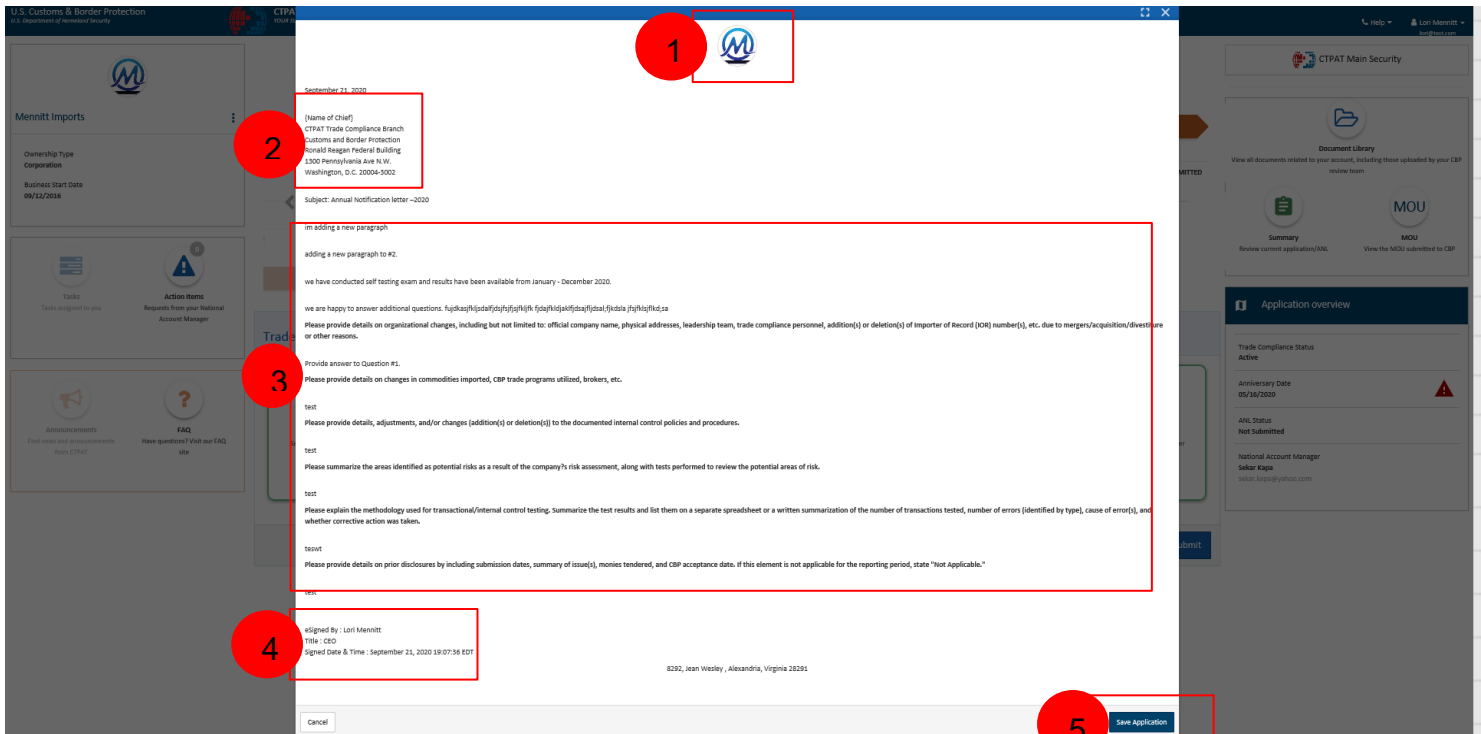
U.S. Customs & Border Protection
U.S. Department of Homeland Security

CTPA
YOUR T

Help
Lori Mennitt
lori@test.com

Mennitt Imports

Ownership Type
Corporation

Business Start Date
09/12/2016

Tasks
Tasks assigned to you

Action Items
Requests from your National Account Manager

Announcements
Find news and announcements from CTPAT

FAQ
Have questions? Visit our FAQ site

Trad

1

September 21, 2020

2

{Name of Chief}
CTPAT Trade Compliance Branch
Customs and Border Protection
Ronald Reagan Federal Building
1300 Pennsylvania Ave N.W.
Washington, D.C. 20004-3002

Subject: Annual Notification letter –2020

3

im adding a new paragraph

adding a new paragraph to #2.

we have conducted self testing exam and results have been available from January - December 2020.

we are happy to answer additional questions. fujdkasjfkljsdalfjdsjfsjfjsjfkljfk fjdajfkldjaklfjdsajfljdsal;fjkdsla jfsjfklsjfikd;sa

Please provide details on organizational changes, including but not limited to: official company name, physical addresses, leadership team, trade compliance personnel, addition(s) or deletion(s) of Importer of Record (IOR) number(s), etc. due to mergers/acquisition/divestiture or other reasons.

Provide answer to Question #1.

Please provide details on changes in commodities imported, CBP trade programs utilized, brokers, etc.

test

Please provide details, adjustments, and/or changes (addition(s) or deletion(s)) to the documented internal control policies and procedures.

test

Please summarize the areas identified as potential risks as a result of the company?s risk assessment, along with tests performed to review the potential areas of risk.

test

Please explain the methodology used for transactional/internal control testing. Summarize the test results and list them on a separate spreadsheet or a written summarization of the number of transactions tested, number of errors (identified by type), cause of error(s), and whether corrective action was taken.

teswt

Please provide details on prior disclosures by including submission dates, summary of issue(s), monies tendered, and CBP acceptance date. If this element is not applicable for the reporting period, state "Not Applicable."

test

4

eSigned By : Lori Mennitt
Title : CEO
Signed Date & Time : September 21, 2020 19:07:36 EDT

8292, Jean Wesley , Alexandria, Virginia 28291

Cancel

5

Save Application

CTPAT Main Security

Document Library
View all documents related to your account, including those uploaded by your CBP review team

MITTED

Summary
Review current application/ANL

MOU
View the MOU submitted to CBP

Application overview

Trade Compliance Status
Active

Anniversary Date
05/16/2020

ANL Status
Not Submitted

National Account Manager
Sekar Kapa
sekar.kapa@yahoo.com

ubmit